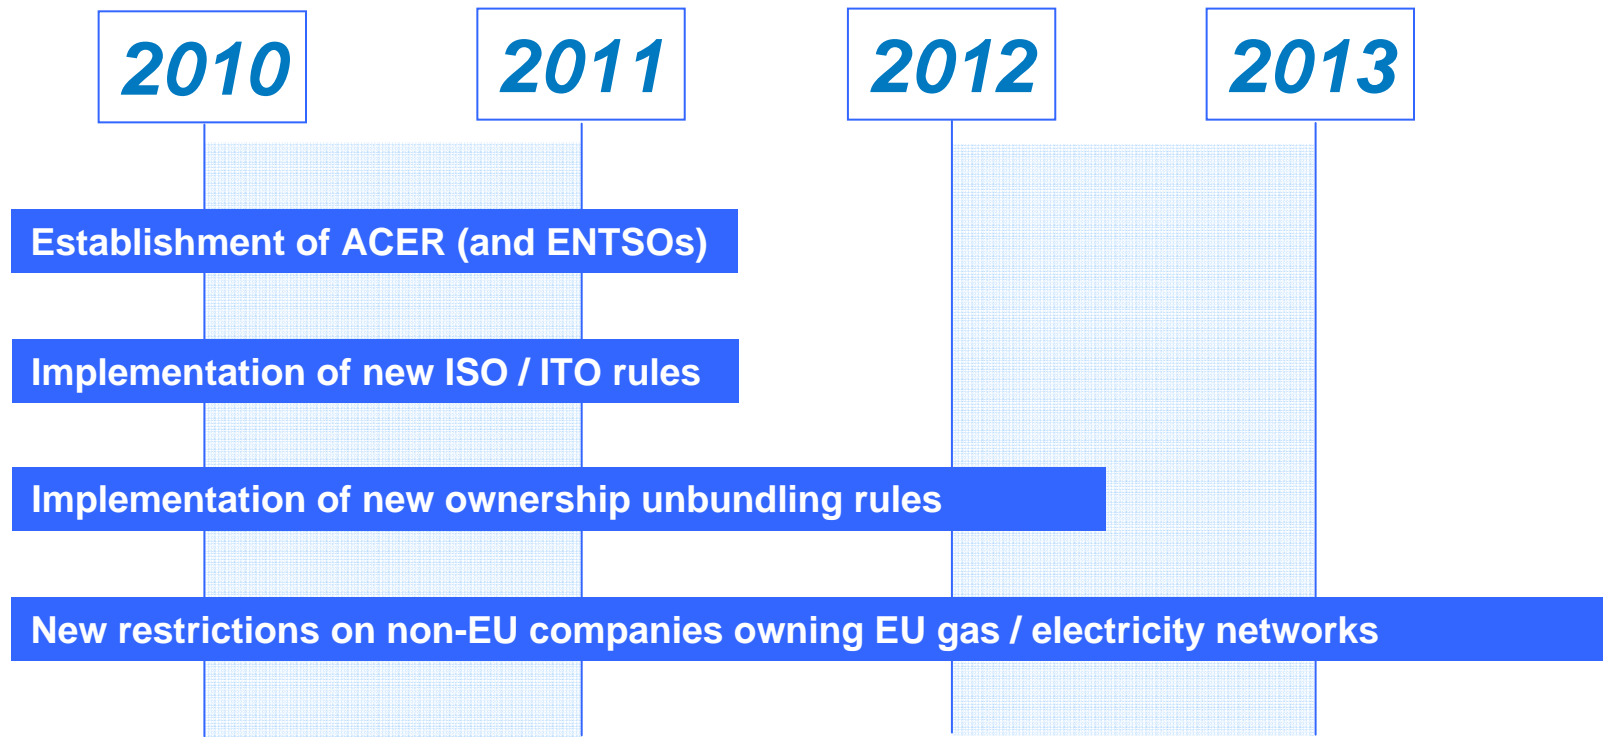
2010

2011

2012

2013

Establishment of ACER (and ENTSOs)

Implementation of new ISO / ITO rules

Implementation of new ownership unbundling rules

New restrictions on non-EU companies owning EU gas / electricity networks